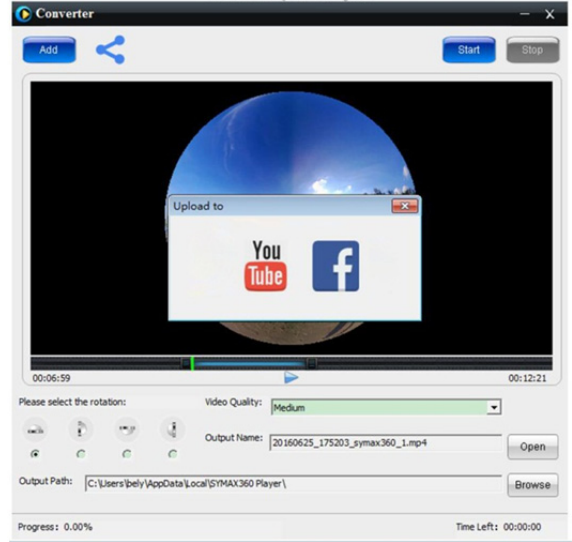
Converter

Add

Start

Stop

Upload to

You Tube

f

00:06:59

00:12:21

Please select the rotation:

Video Quality: Medium

Output Name: 20160625_175203_symax360_1.mp4

Open

Output Path: C:\Users\pely\AppData\Local\SYMAX360 Player\

Browse

Progress: 0.00%

Time Left: 00:00:00